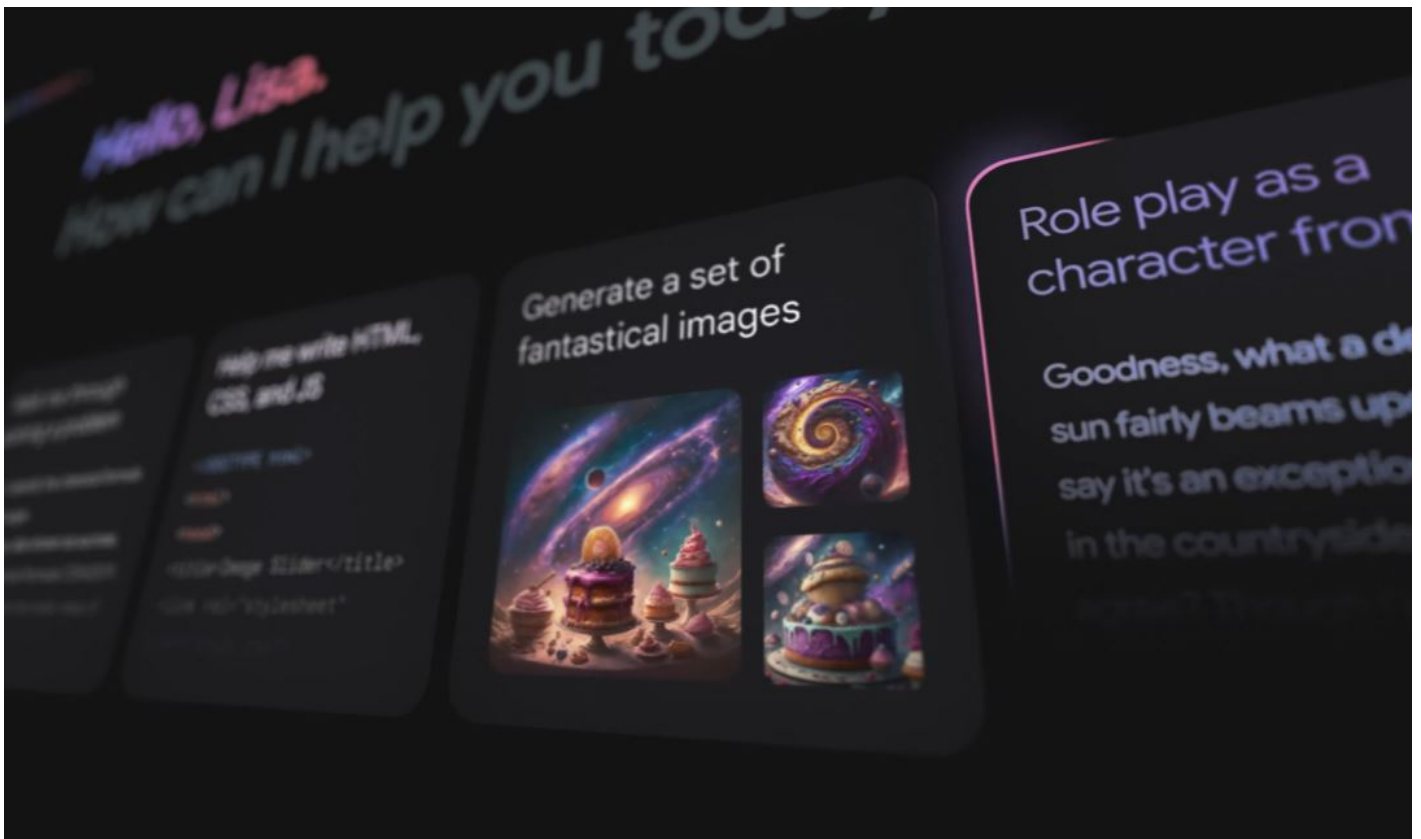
Hello, Lisa.
How can I help you toda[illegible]

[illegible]

Help me write HTML, CSS, and JS

<!DOCTYPE html>
<html>
<head>
<title>Image Slider</title>
<link rel="stylesheet"
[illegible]

Generate a set of fantastical images

Role play as a character fro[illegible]

Goodness, what a d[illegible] sun fairly beams up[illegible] say it's an exceptio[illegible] in the countrysid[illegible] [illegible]